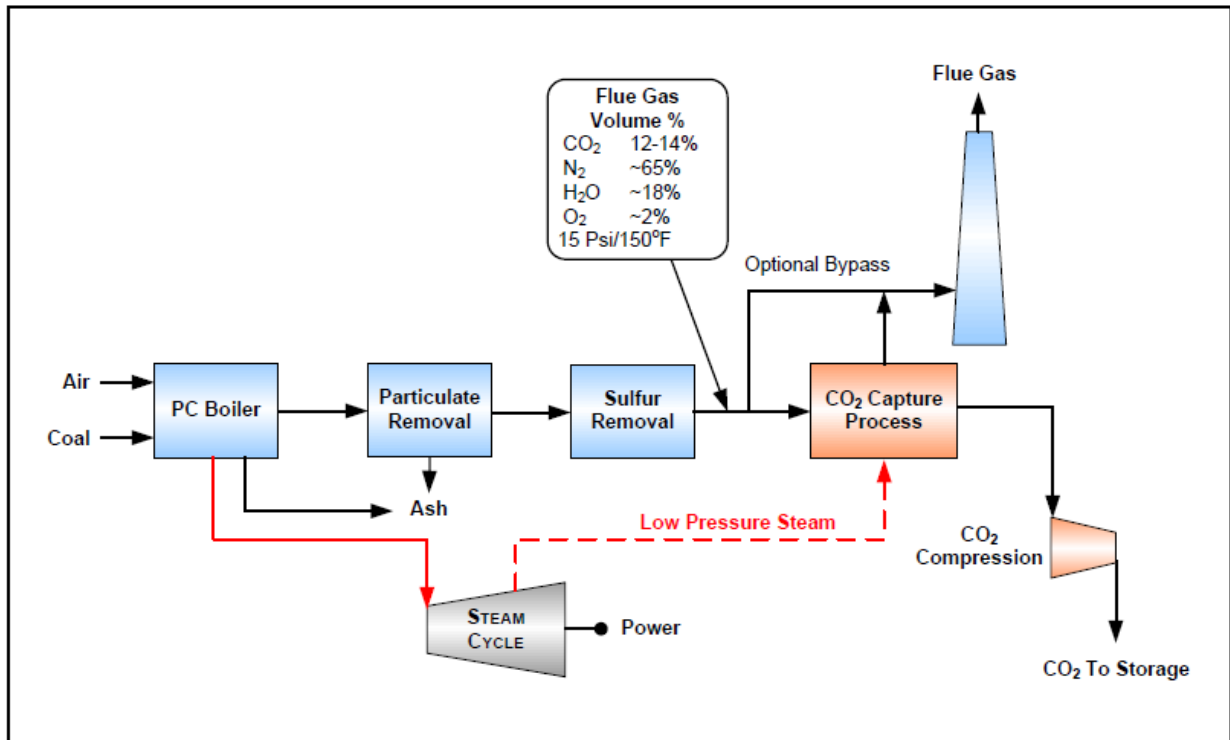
Flue Gas
Volume %
$CO_2$ 12-14%
$N_2$ ~65%
$H_2O$ ~18%
$O_2$ ~2%
15 Psi/150°F

Flue Gas

Optional Bypass

Air
Coal
PC Boiler

Particulate Removal

Sulfur Removal

$CO_2$ Capture Process

Ash

Low Pressure Steam

$CO_2$ Compression

STEAM CYCLE

Power

$CO_2$ To Storage